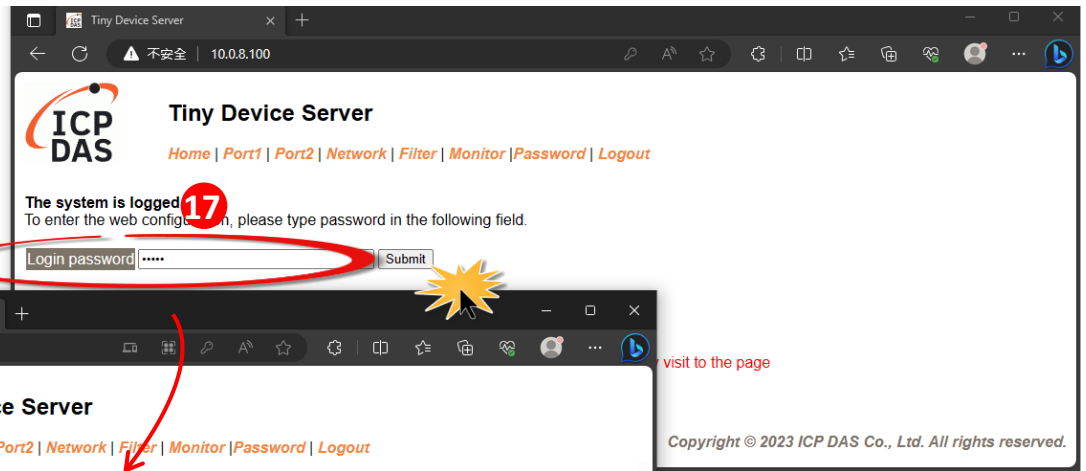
Tiny Device Server

不安全 | 10.0.8.100

ICP DAS

Tiny Device Server

Home | Port1 | Port2 | Network | Filter | Monitor |Password | Logout

The system is logged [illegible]

17

To enter the web config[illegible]n, please type password in the following field.

Login password ••••• Submit

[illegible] visit to the page

Copyright © 2023 ICP DAS Co., Ltd. All rights reserved.

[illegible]ce Server

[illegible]Port2 | Network | Filter | Monitor |Password | Logout